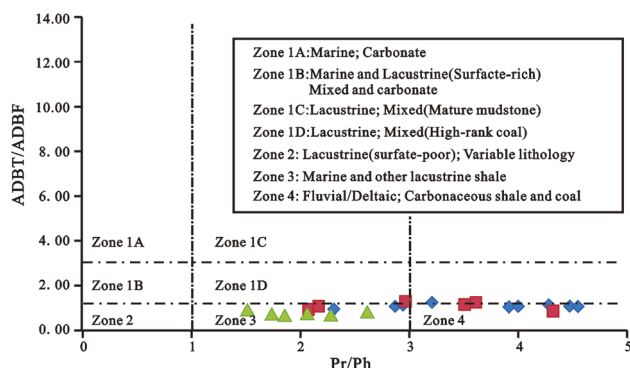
14.00
12.00
10.00
8. 00
6. 00
4. 00
2. 00
0. 00
ADBT/ADBF

Zone 1A:Marine; Carbonate
Zone 1B:Marine and Lacustrine(Surfacte-rich) Mixed and carbonate
Zone 1C:Lacustrine; Mixed(Mature mudstone)
Zone 1D:Lacustrine; Mixed(High-rank coal)
Zone 2: Lacustrine(surfate-poor); Variable lithology
Zone 3: Marine and other lacustrine shale
Zone 4: Fluvial/Deltaic; Carbonaceous shale and coal

Zone 1A
Zone 1C
Zone 1B
Zone 1D
Zone 2
Zone 3
Zone 4

0
1
2
3
4
5
Pr/Ph